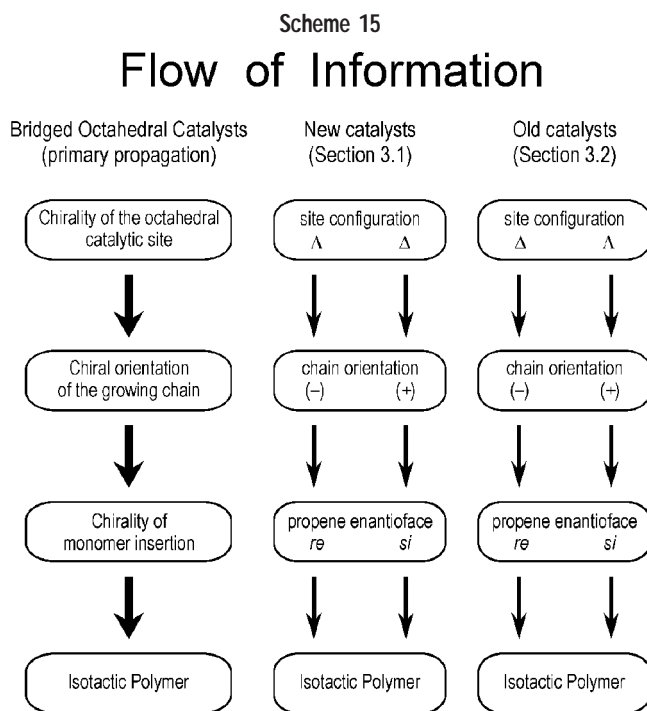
Scheme 15

Flow of Information

Bridged Octahedral Catalysts (primary propagation)

Chirality of the octahedral catalytic site

Chiral orientation of the growing chain

Chirality of monomer insertion

Isotactic Polymer

New catalysts (Section 3.1)

site configuration
$\Lambda$ $\Delta$

chain orientation
(−) (+)

propene enantioface
*re* *si*

Isotactic Polymer

Old catalysts (Section 3.2)

site configuration
$\Delta$ $\Lambda$

chain orientation
(−) (+)

propene enantioface
*re* *si*

Isotactic Polymer